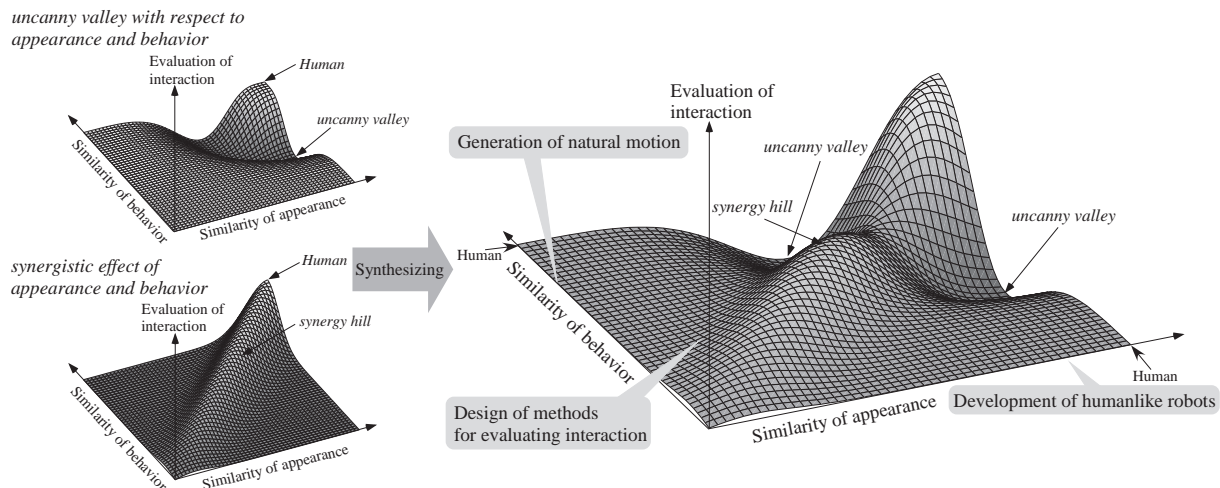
uncanny valley with respect to appearance and behavior

Evaluation of interaction

Human

uncanny valley

Similarity of behavior

Similarity of appearance

synergistic effect of appearance and behavior

Human

Evaluation of interaction

synergy hill

Similarity of behavior

Similarity of appearance

Synthesizing

Evaluation of interaction

Generation of natural motion

uncanny valley

synergy hill

uncanny valley

Human

Similarity of behavior

Human

Design of methods for evaluating interaction

Similarity of appearance

Development of humanlike robots